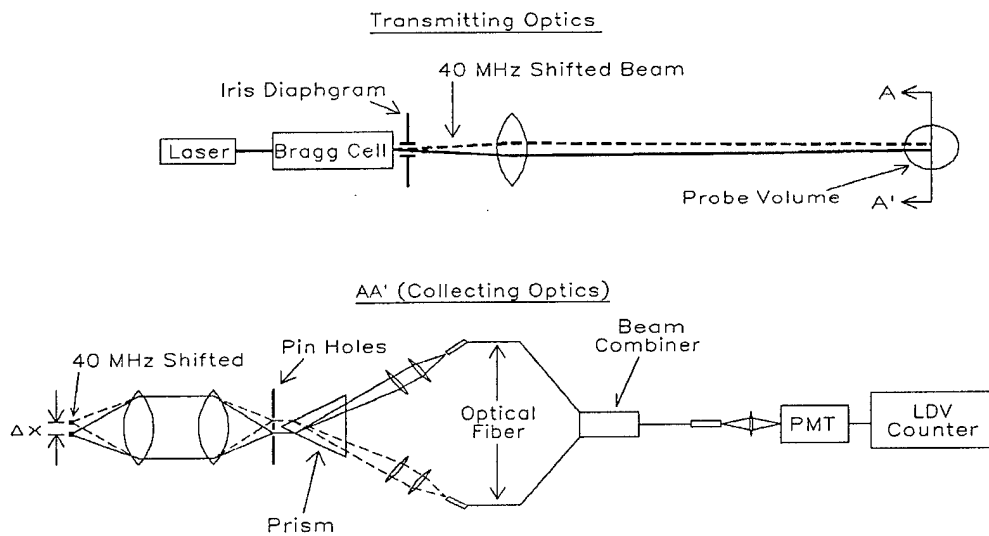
Transmitting Optics

Iris Diaphgram

40 MHz Shifted Beam

Laser

Bragg Cell

A

Probe Volume

A'

AA' (Collecting Optics)

40 MHz Shifted

Pin Holes

$\Delta x$

Optical Fiber

Beam Combiner

PMT

LDV Counter

Prism